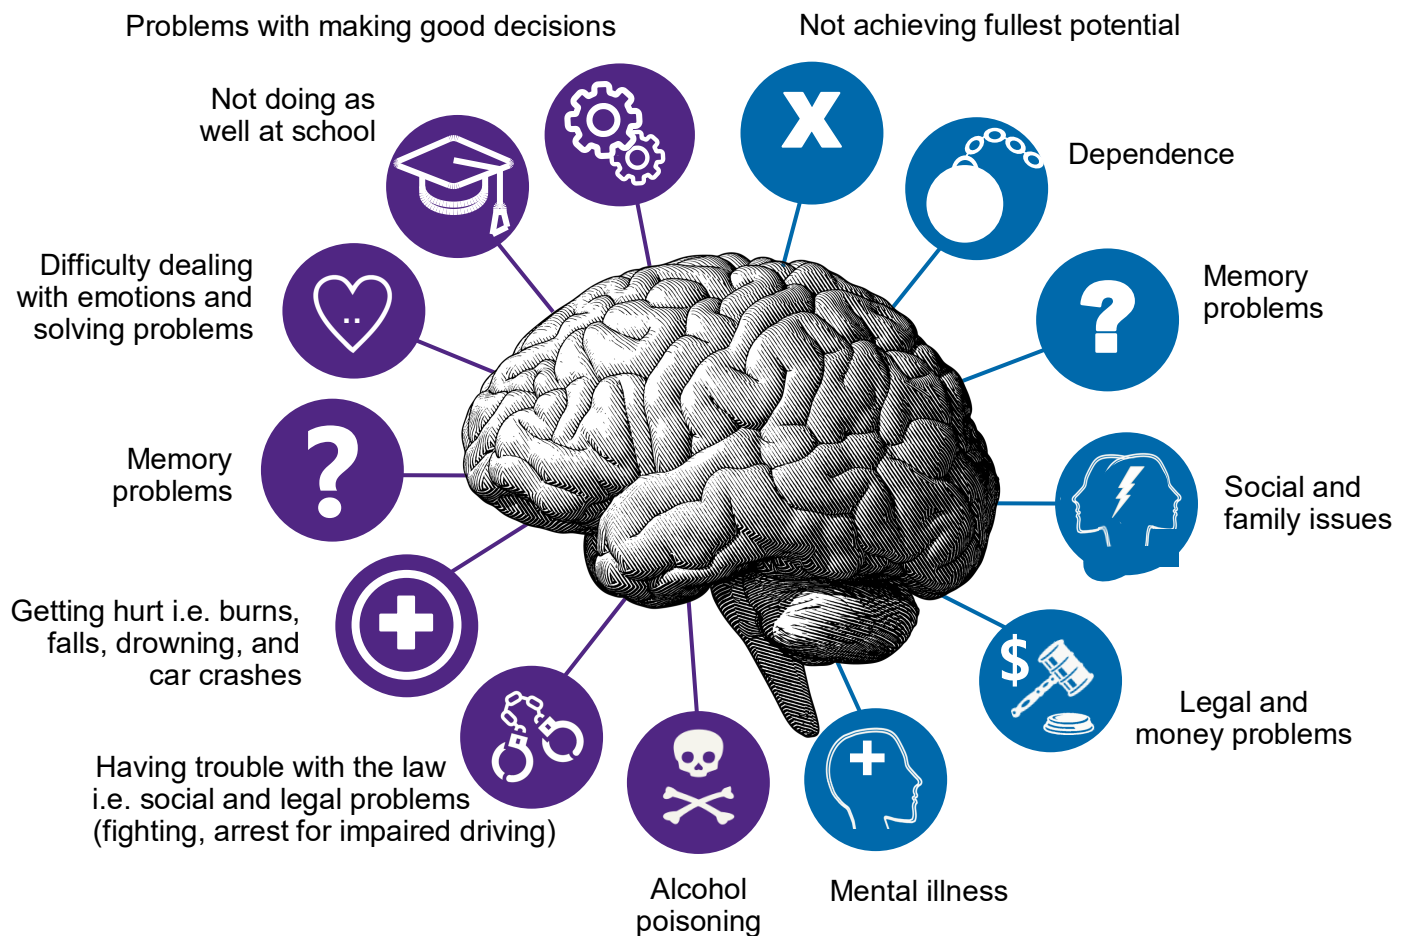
Problems with making good decisions

Not achieving fullest potential

Not doing as well at school

Dependence

Difficulty dealing with emotions and solving problems

Memory problems

Memory problems

Social and family issues

Getting hurt i.e. burns, falls, drowning, and car crashes

Legal and money problems

Having trouble with the law i.e. social and legal problems (fighting, arrest for impaired driving)

Alcohol poisoning

Mental illness